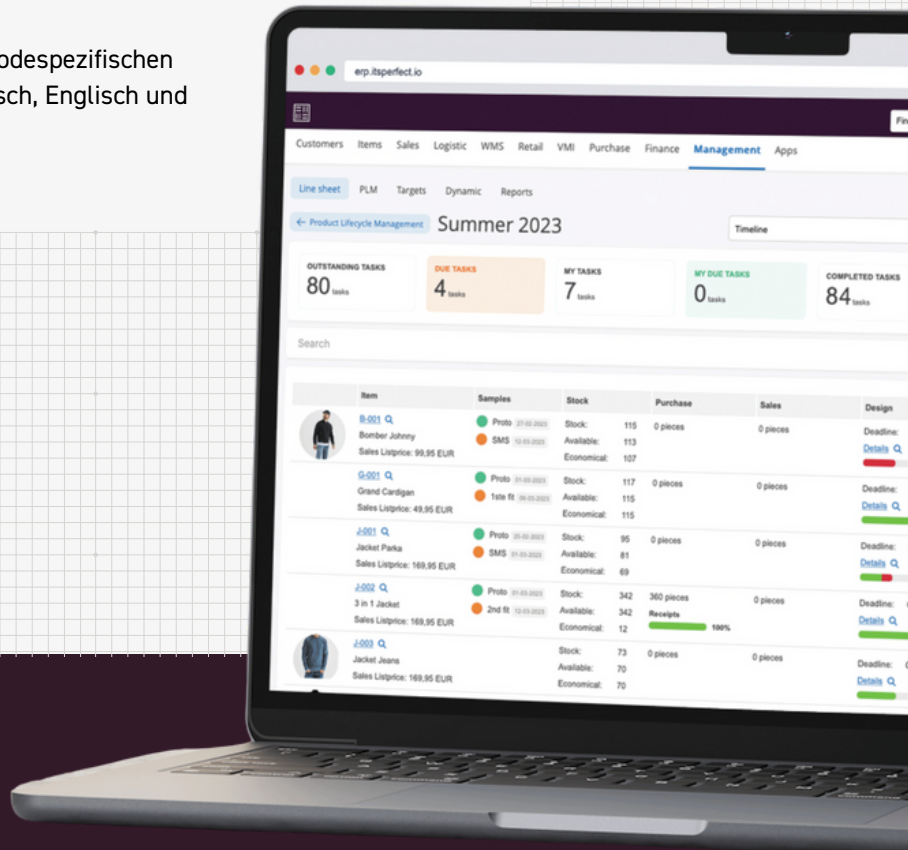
odespezifischen
sch, Englisch und

erp.itsperfect.io

Fin

Customers Items Sales Logistic WMS Retail VMI Purchase Finance Management Apps

Line sheet PLM Targets Dynamic Reports

← Product Lifecycle Management Summer 2023

Timeline

OUTSTANDING TASKS 80 tasks
DUE TASKS 4 tasks
MY TASKS 7 tasks
MY DUE TASKS 0 tasks
COMPLETED TASKS 84 tasks

Search

| | Item | Samples | Stock | | Purchase | Sales | Design |
|---|---|---|---|---|---|---|---|
| | B-001 Bomber Johnny Sales Listprice: 99,95 EUR | Proto 27-02-2023 SMS 12-03-2023 | Stock: Available: Economical: | 115 113 107 | 0 pieces | 0 pieces | Deadline: Details |
| | G-001 Grand Cardigan Sales Listprice: 49,95 EUR | Proto 01-03-2023 1ste fit 06-03-2023 | Stock: Available: Economical: | 117 115 115 | 0 pieces | 0 pieces | Deadline: Details |
| | J-001 Jacket Parka Sales Listprice: 169,95 EUR | Proto 20-02-2023 SMS 01-03-2023 | Stock: Available: Economical: | 95 81 69 | 0 pieces | 0 pieces | Deadline: Details |
| | J-002 3 in 1 Jacket Sales Listprice: 169,95 EUR | Proto 01-03-2023 2nd fit 12-03-2023 | Stock: Available: Economical: | 342 342 12 | 360 pieces Receipts 100% | 0 pieces | Deadline: Details |
| | J-003 Jacket Jeans Sales Listprice: 169,95 EUR | | Stock: Available: Economical: | 73 70 70 | 0 pieces | 0 pieces | Deadline: Details |